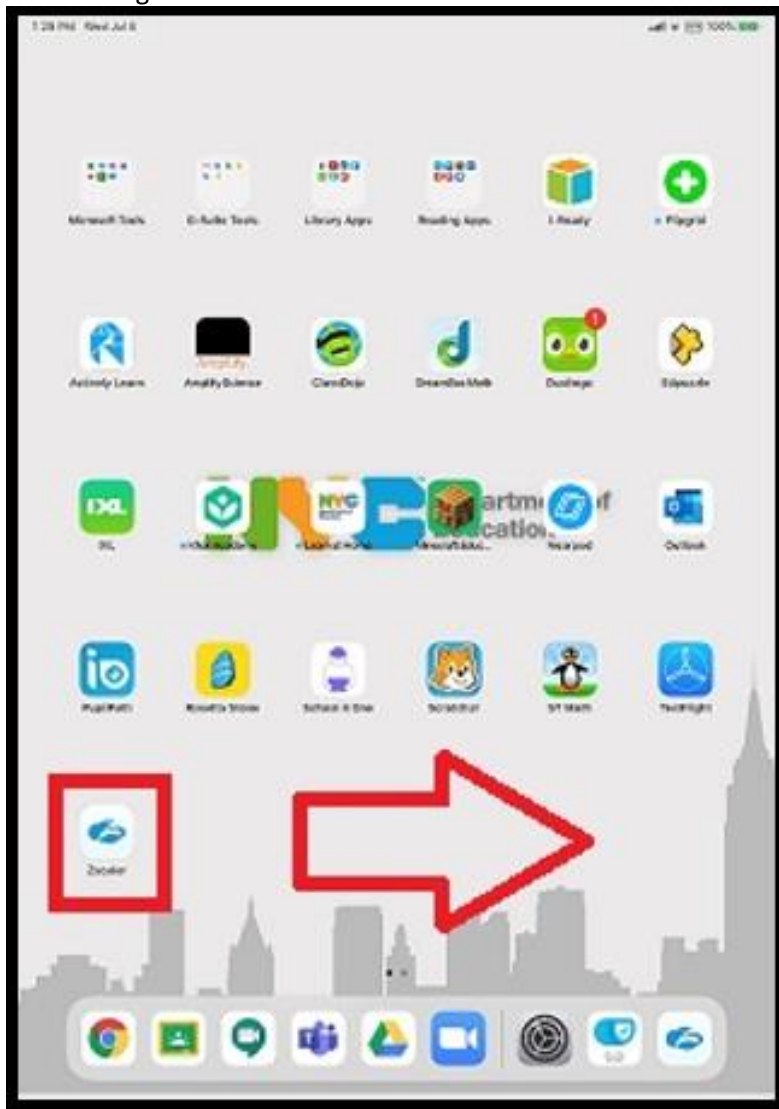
1:28 PM Wed Jul 6

100%

Microsoft Tools

G-Suite Tools

Library Apps

Reading Apps

i-Ready

Flipgrid

Actively Learn

Amplify Science

ClassDojo

DreamBox Math

Duolingo

Edpuzzle

IXL

IXL

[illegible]

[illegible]

Minecraft Edu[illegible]

Nearpod

Outlook

artment of
Education

NYC

PupilPath

Rosetta Stone

School A Cine

Scratch Jr

ST Math

TestFlight

Zscaler

Amplify